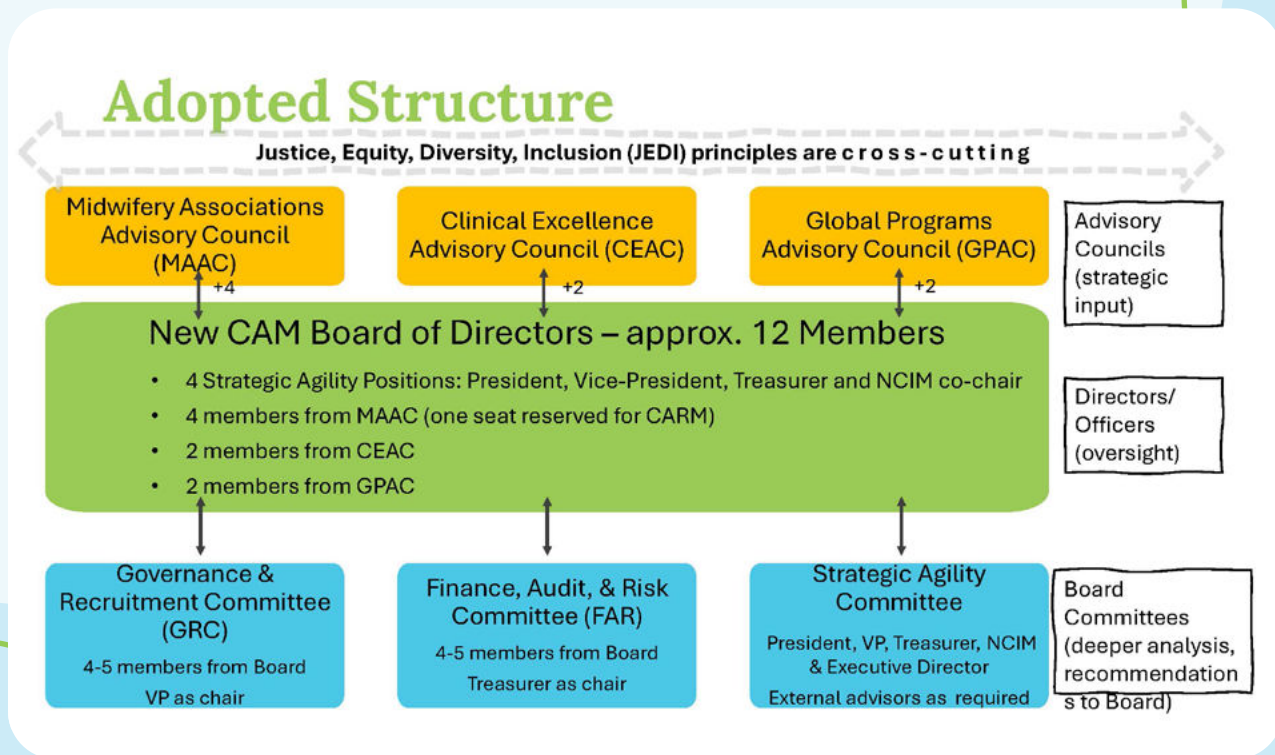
Adopted Structure

Justice, Equity, Diversity, Inclusion (JEDI) principles are c r o s s - c u t t i n g

Midwifery Associations Advisory Council (MAAC)

Clinical Excellence Advisory Council (CEAC)

Global Programs Advisory Council (GPAC)

Advisory Councils (strategic input)

+4

+2

+2

New CAM Board of Directors – approx. 12 Members

- 4 Strategic Agility Positions: President, Vice-President, Treasurer and NCIM co-chair
- 4 members from MAAC (one seat reserved for CARM)
- 2 members from CEAC
- 2 members from GPAC

Directors/ Officers (oversight)

Governance & Recruitment Committee (GRC)
4-5 members from Board
VP as chair

Finance, Audit, & Risk Committee (FAR)
4-5 members from Board
Treasurer as chair

Strategic Agility Committee
President, VP, Treasurer, NCIM & Executive Director
External advisors as required

Board Committees (deeper analysis, recommendation s to Board)